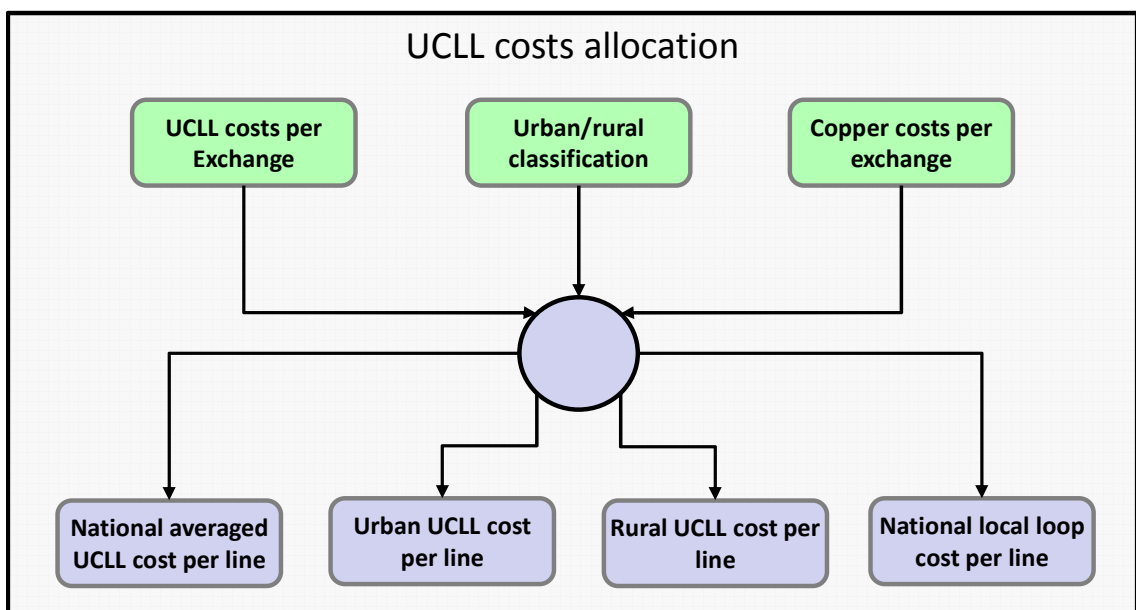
UCLL costs allocation

UCLL costs per Exchange

Urban/rural classification

Copper costs per exchange

National averaged UCLL cost per line

Urban UCLL cost per line

Rural UCLL cost per line

National local loop cost per line